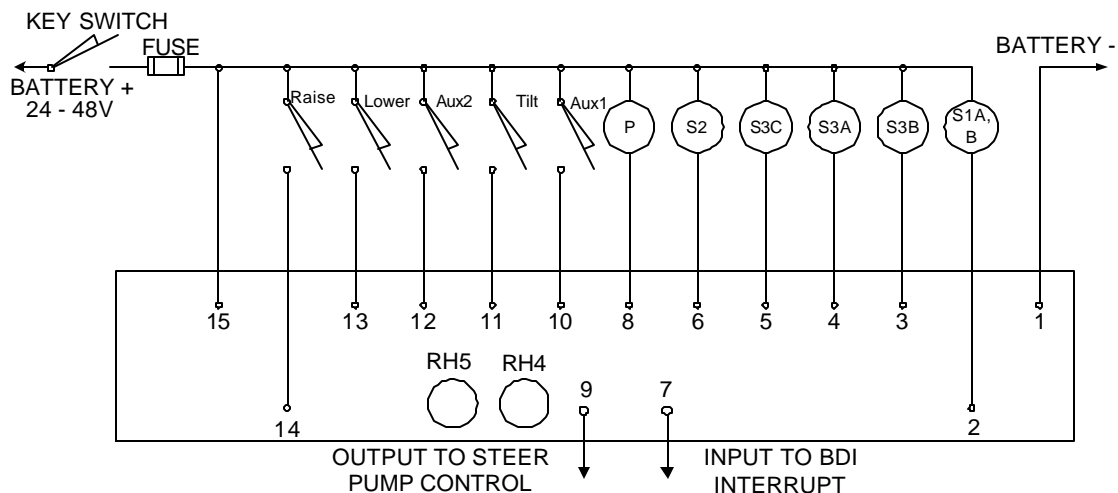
KEY SWITCH

FUSE

BATTERY +
24 - 48V

BATTERY -

Raise

Lower

Aux2

Tilt

Aux1

P

S2

S3C

S3A

S3B

S1A, B

15

13

12

11

10

8

6

5

4

3

1

RH5

RH4

9

7

14

2

OUTPUT TO STEER
PUMP CONTROL

INPUT TO BDI
INTERRUPT